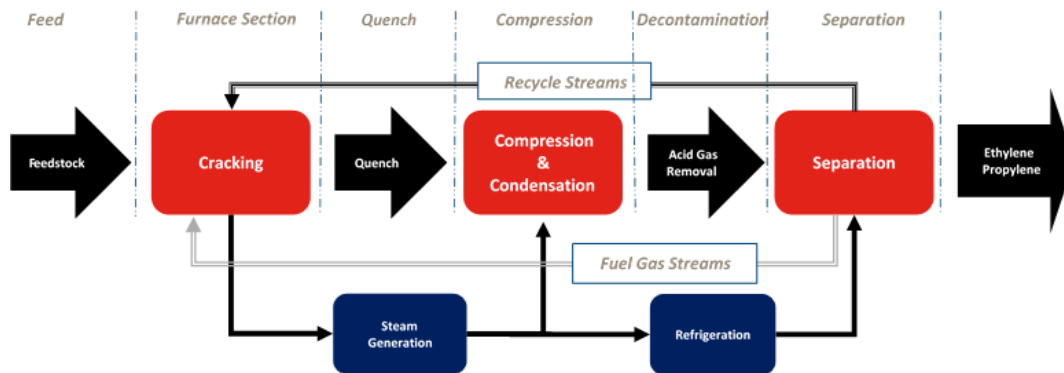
Feed
Furnace Section
Quench
Compression
Decontamination
Separation

Recycle Streams

Feedstock
Cracking
Quench
Compression & Condensation
Acid Gas Removal
Separation
Ethylene Propylene

Fuel Gas Streams

Steam Generation
Refrigeration